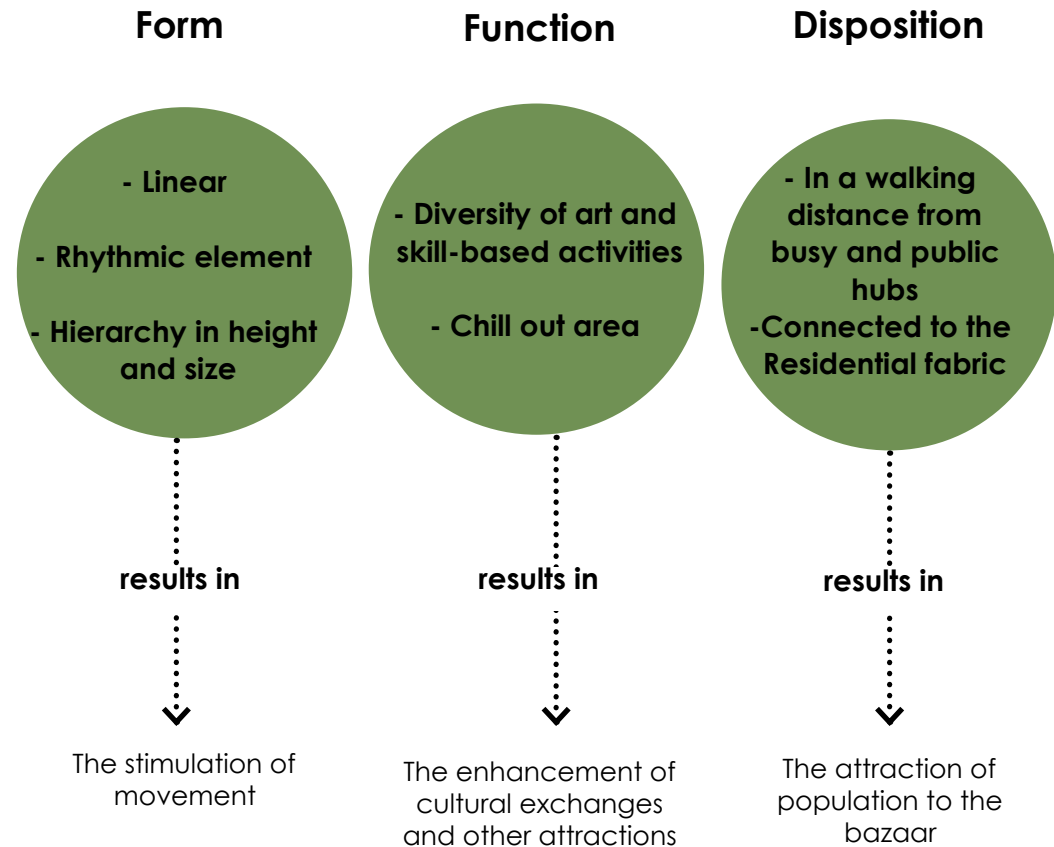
Form

- Linear

- Rhythmic element

- Hierarchy in height and size

results in

The stimulation of movement

Function

- Diversity of art and skill-based activities

- Chill out area

results in

The enhancement of cultural exchanges and other attractions

Disposition

- In a walking distance from busy and public hubs
-Connected to the Residential fabric

results in

The attraction of population to the bazaar